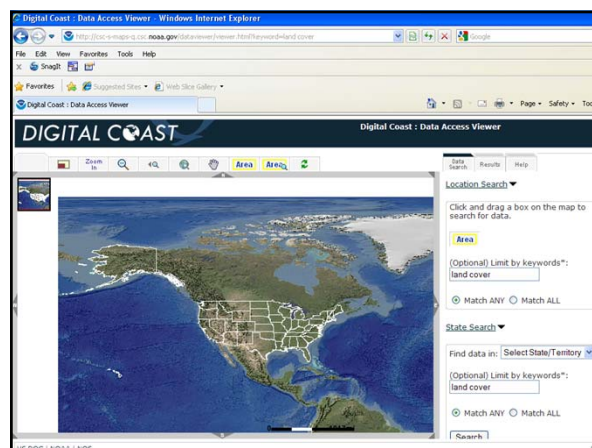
Digital Coast : Data Access Viewer - Windows Internet Explorer

http://csc-s-maps-q.csc.noaa.gov/dataviewer/viewer.html?keyword=land cover

Google

File Edit View Favorites Tools Help

SnagIt

Favorites Suggested Sites Web Slice Gallery

Digital Coast : Data Access Viewer

Page Safety Too

DIGITAL COAST

Digital Coast : Data Access Viewer

Zoom In

Area Area

Data Search Results Help

Location Search

Click and drag a box on the map to search for data.

Area

(Optional) Limit by keywords*:

land cover

Match ANY Match ALL

State Search

Find data in: Select State/Territory

(Optional) Limit by keywords*:

land cover

Match ANY Match ALL

Search